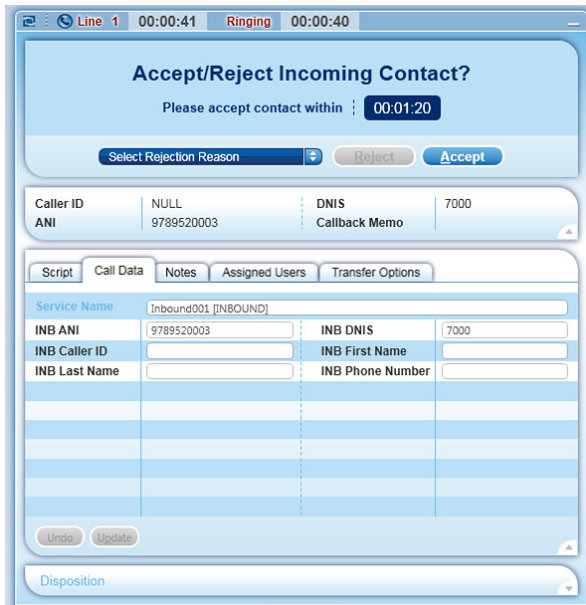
Line 1 00:00:41 Ringing 00:00:40

Accept/Reject Incoming Contact?

Please accept contact within 00:01:20

Select Rejection Reason Reject Accept

| Caller ID | NULL | DNIS | 7000 |
|---|---|---|---|
| ANI | 9789520003 | Callback Memo | |

Script Call Data Notes Assigned Users Transfer Options

| Service Name | Inbound001 [INBOUND] | | |
|---|---|---|---|
| INB ANI | 9789520003 | INB DNIS | 7000 |
| INB Caller ID | | INB First Name | |
| INB Last Name | | INB Phone Number | |

Undo Update

Disposition